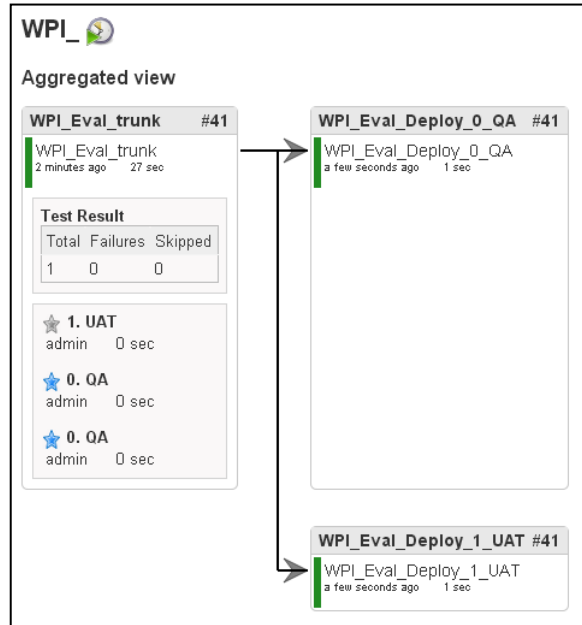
WPI_

Aggregated view

WPI_Eval_trunk #41

WPI_Eval_trunk
2 minutes ago 27 sec

Test Result

| Total | Failures | Skipped |
|---|---|---|
| 1 | 0 | 0 |

1. UAT
admin 0 sec

0. QA
admin 0 sec

0. QA
admin 0 sec

WPI_Eval_Deploy_0_QA #41

WPI_Eval_Deploy_0_QA
a few seconds ago 1 sec

WPI_Eval_Deploy_1_UAT #41

WPI_Eval_Deploy_1_UAT
a few seconds ago 1 sec